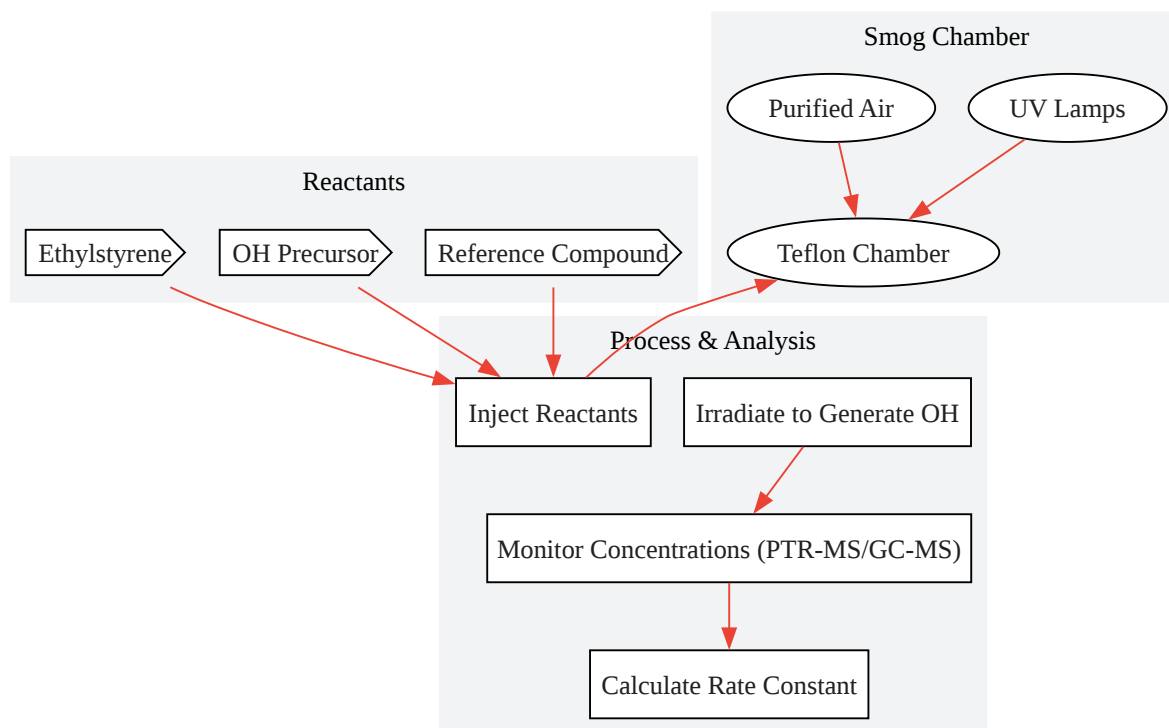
Smog Chamber

Purified Air

UV Lamps

Teflon Chamber

Reactants

Ethylstyrene

OH Precursor

Reference Compound

Process & Analysis

Inject Reactants

Irradiate to Generate OH

Monitor Concentrations (PTR-MS/GC-MS)

Calculate Rate Constant